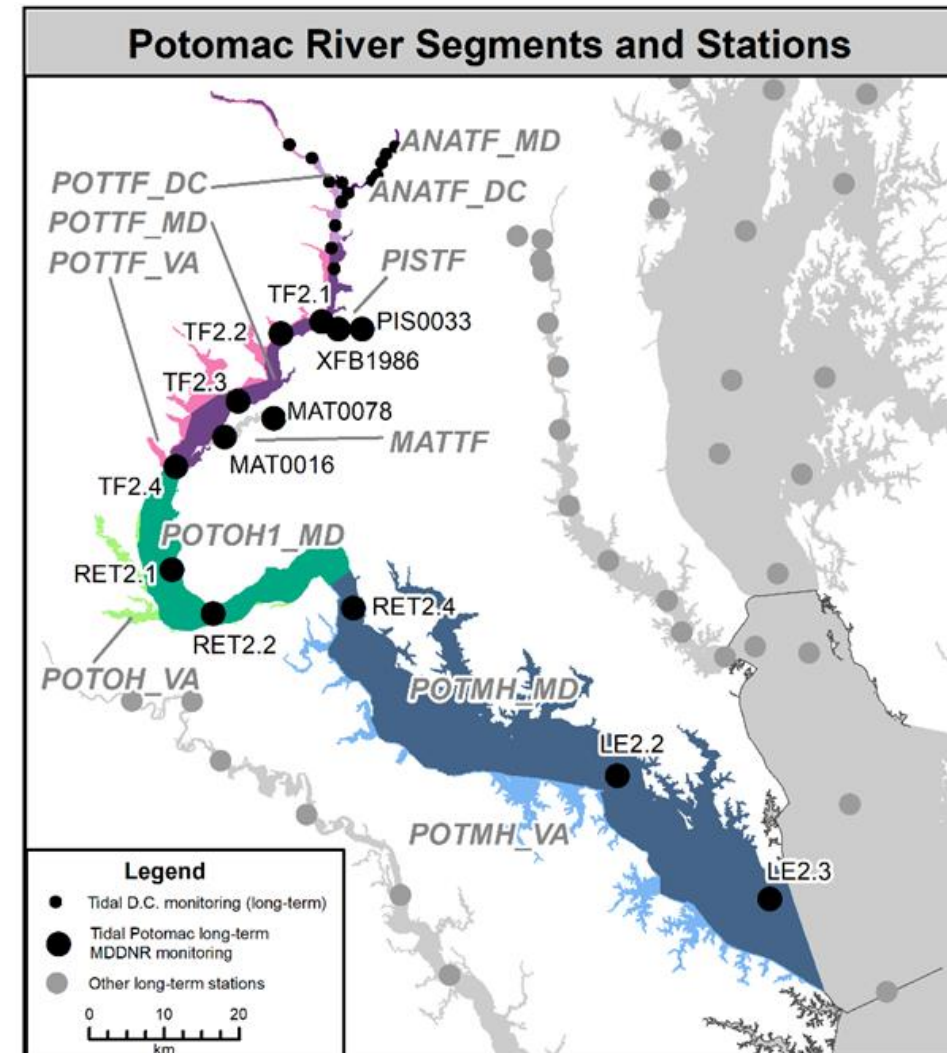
Potomac River Segments and Stations

ANATF_MD
POTTF_DC
ANATF_DC
POTTF_MD
POTTF_VA
PISTF
TF2.1
TF2.2
PIS0033
XFB1986
TF2.3
MAT0078
MATTF
MAT0016
TF2.4
POTOH1_MD
RET2.1
RET2.4
RET2.2
POTOH_VA
POTMH_MD
LE2.2
POTMH_VA
LE2.3

Legend
Tidal D.C. monitoring (long-term)
Tidal Potomac long-term MDDNR monitoring
Other long-term stations
0 10 20
km